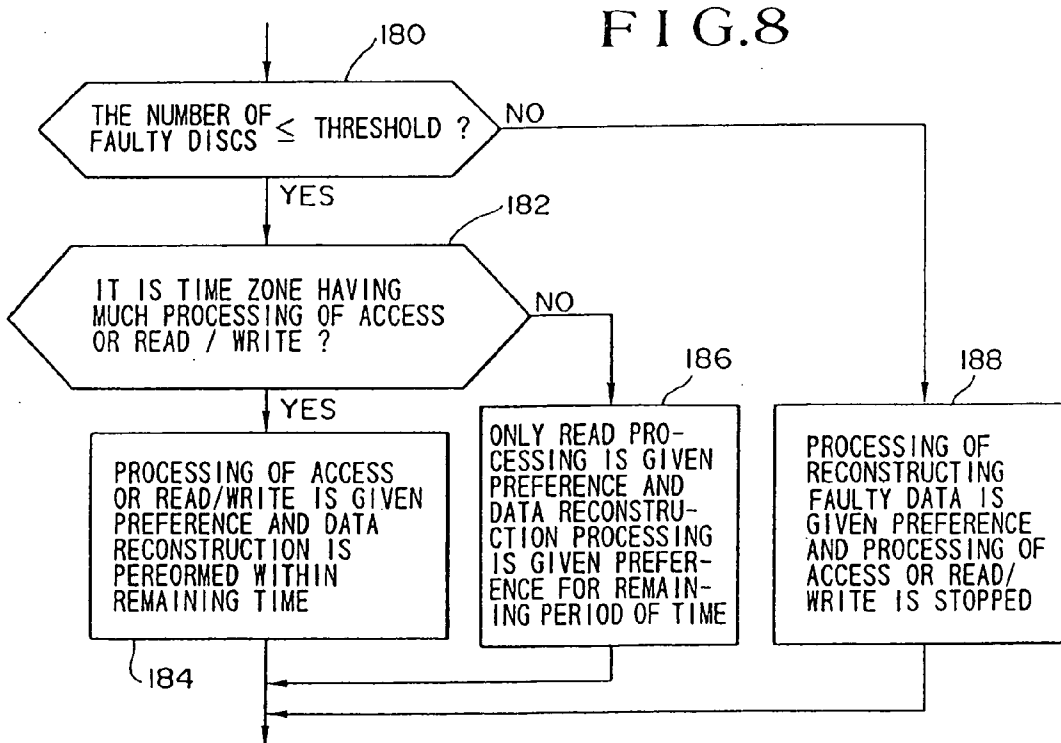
F I G.8

180

THE NUMBER OF FAULTY DISCS $\leq$ THRESHOLD ?

NO

YES

182

IT IS TIME ZONE HAVING MUCH PROCESSING OF ACCESS OR READ / WRITE ?

NO

186

188

YES

PROCESSING OF ACCESS OR READ/WRITE IS GIVEN PREFERENCE AND DATA RECONSTRUCTION IS PEREORMED WITHIN REMAINING TIME

ONLY READ PROCESSING IS GIVEN PREFERENCE AND DATA RECONSTRUCTION PROCESSING IS GIVEN PREFERENCE FOR REMAINING PERIOD OF TIME

PROCESSING OF RECONSTRUCTING FAULTY DATA IS GIVEN PREFERENCE AND PROCESSING OF ACCESS OR READ/WRITE IS STOPPED

184